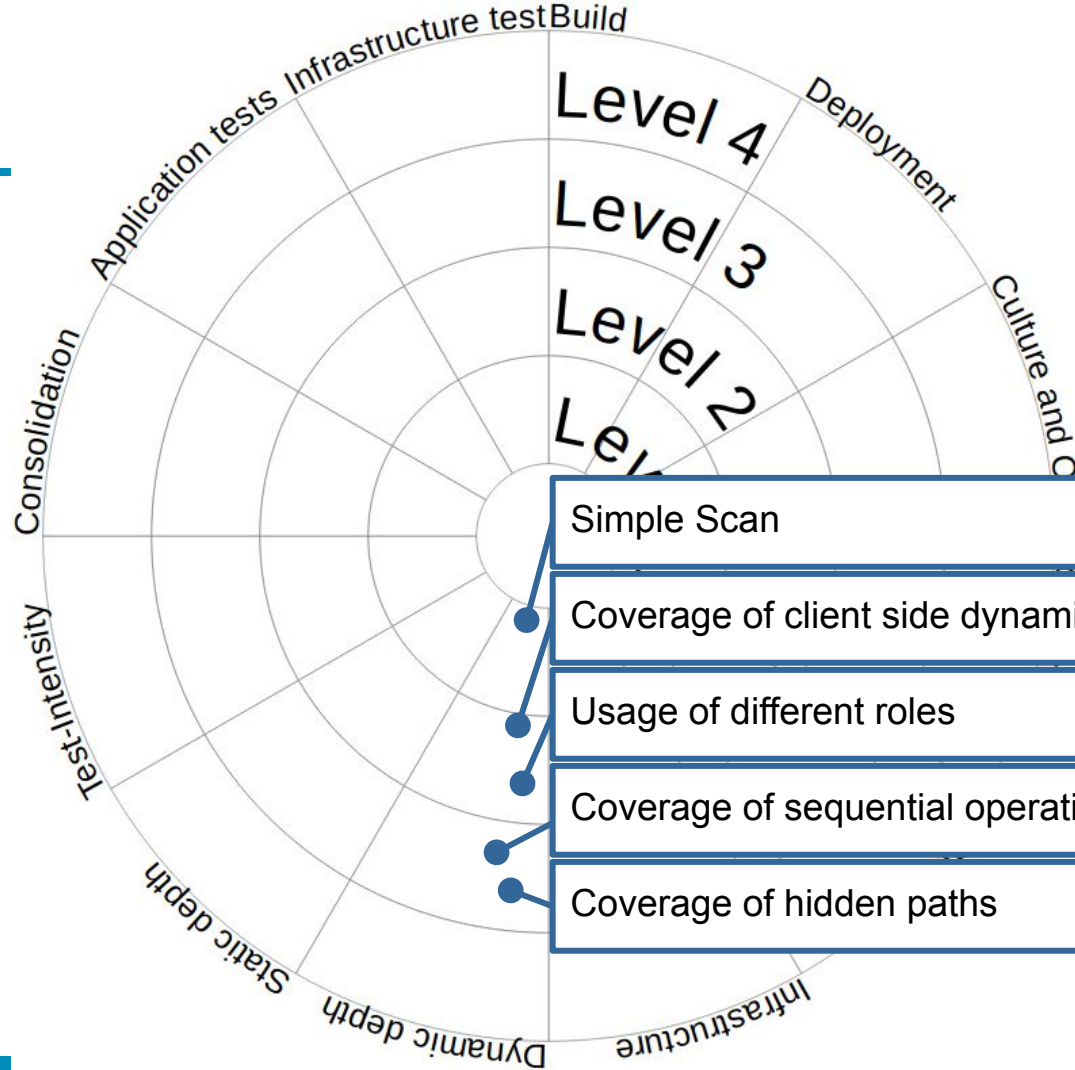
Infrastructure test
Build
Deployment
Culture and O
Application tests
Consolidation
Test-Intensity
Static depth
Dynamic depth
Infrastructure

Level 4
Level 3
Level 2
Lev

Simple Scan
Coverage of client side dynami
Usage of different roles
Coverage of sequential operati
Coverage of hidden paths